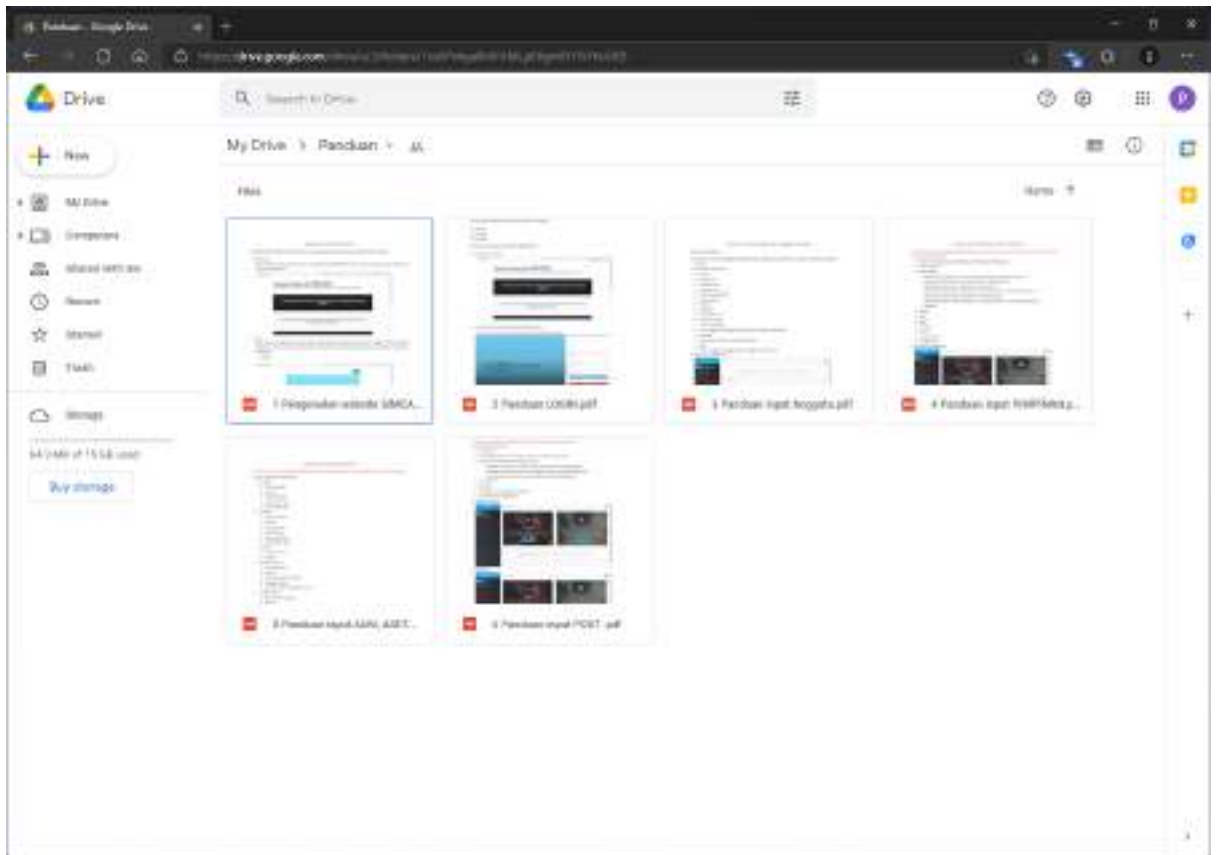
Panduan - Google Drive

https://drive.google.com/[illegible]

Drive

Search in Drive

P

New

My Drive

Computers

Shared with me

Recent

Starred

Trash

Storage

64.3 MB of 15 GB used

Buy storage

My Drive > Panduan

Files

Name ↑

1 Penggunaan website SIMGA...

2 Panduan LOGIN.pdf

3 Panduan Input Anggota.pdf

4 Panduan Input RAKERMAS.p...

5 Panduan Input AMAL ASET...

6 Panduan Input POST .pdf